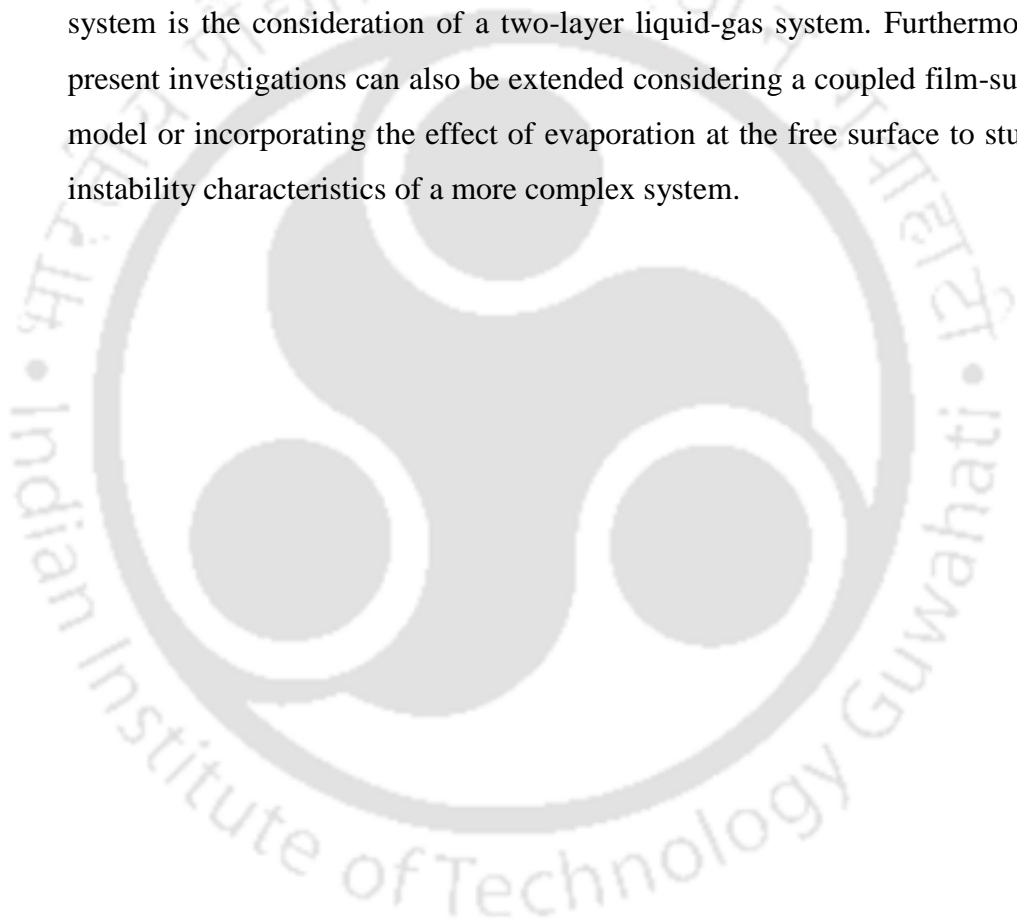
system is the consideration of a two-layer liquid-gas system. Furthermo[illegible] present investigations can also be extended considering a coupled film-su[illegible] model or incorporating the effect of evaporation at the free surface to stu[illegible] instability characteristics of a more complex system.

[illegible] • Indian Institute of Technology Guwahati • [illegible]